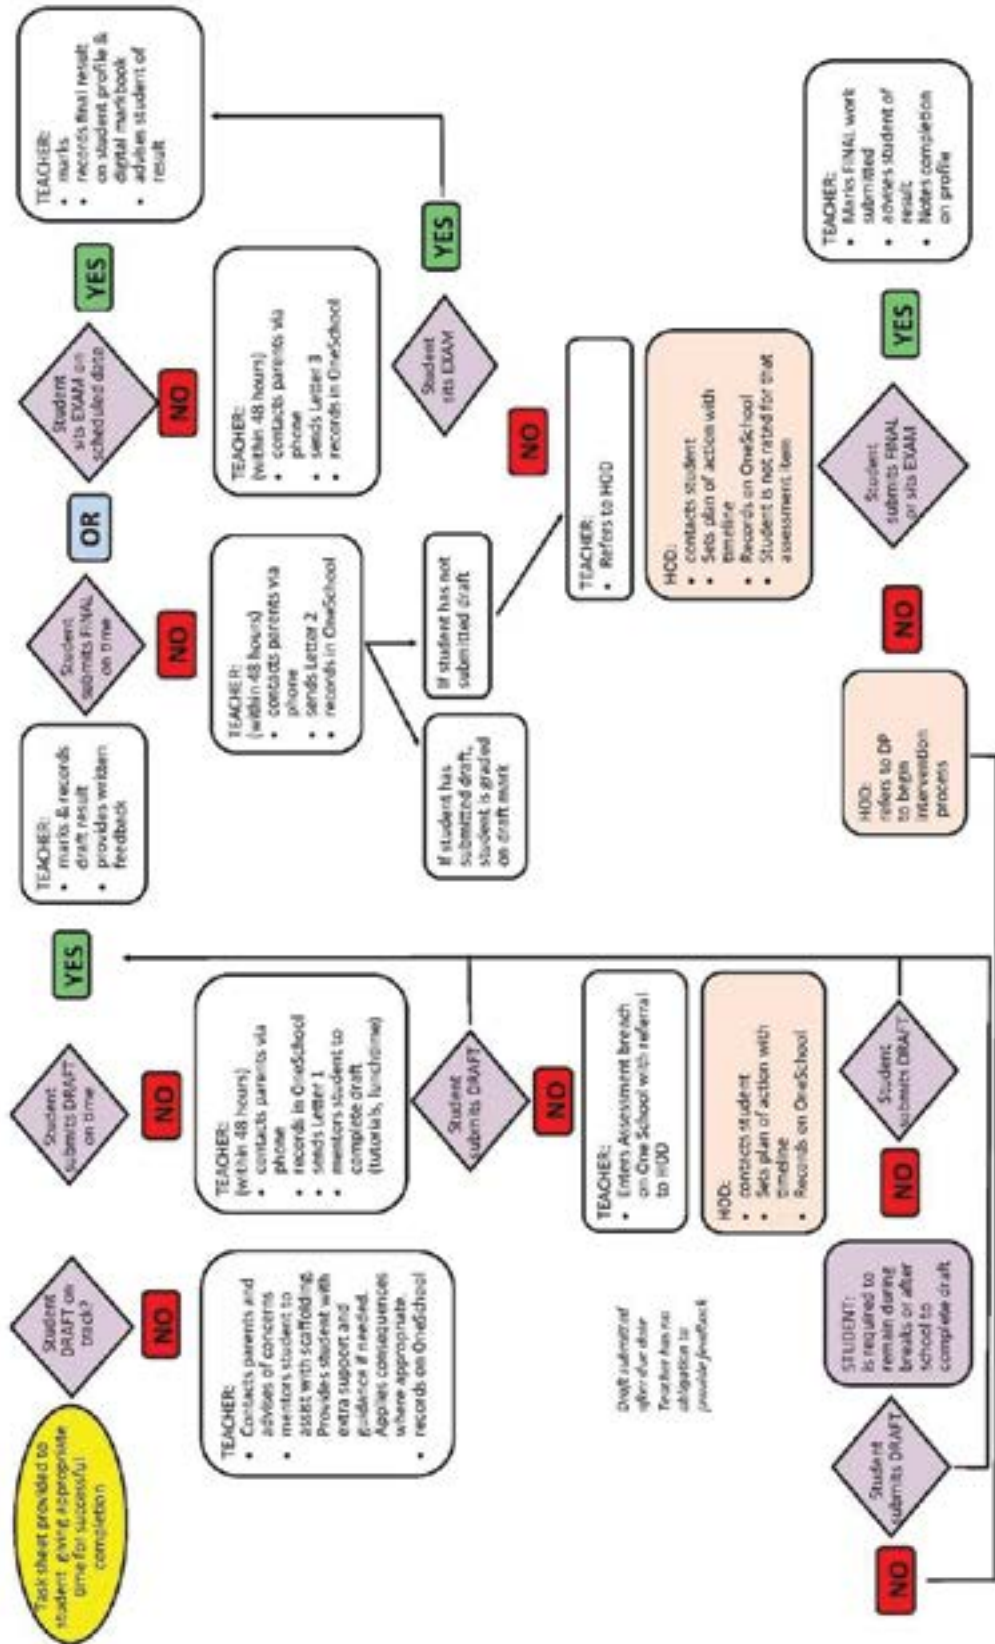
Task sheet provided to student giving appropriate time for successful completion

Student DRAFT on track?

NO

TEACHER:
- Contacts parents and advises of concerns
- mentors student to assist with scaffolding. Provides student with extra support and guidance if needed. Applies consequences where appropriate.
- records on OneSchool

Student submits DRAFT on time

NO

TEACHER: (within 48 hours)
- contacts parents via phone
- records in OneSchool
- sends Letter 1
- mentors student to complete draft (tutorials, lunchtime)

Student submits DRAFT

NO

TEACHER:
- Enters Assessment breach on One School with referral to HOD

HOD:
- contacts student
- Sets plan of action with timeline
- Records on OneSchool

Draft submitted after due date Teacher has no obligation to provide feedback

Student submits DRAFT

NO

STUDENT: is required to remain during breaks or after school to complete draft

Student submits DRAFT

NO

YES

TEACHER:
- marks & records draft result
- provides written feedback

Student submits FINAL on time

NO

TEACHER: (within 48 hours)
- contacts parents via phone
- sends Letter 2
- records in OneSchool

If student has submitted draft, student is graded on draft mark

If student has not submitted draft

TEACHER:
- Refers to HOD

HOD:
- contacts student
- Sets plan of action with timeline
- Records on OneSchool
- Student is not rated for that assessment item

Student submits FINAL or sits EXAM

NO

HOD: refers to DP to begin intervention process

YES

TEACHER:
- Marks FINAL work submitted
- advises student of result
- Notes completion on profile

OR

Student sits EXAM on scheduled date

NO

TEACHER: (within 48 hours)
- contacts parents via phone
- sends Letter 3
- records in OneSchool

Student sits EXAM

NO

YES

YES

TEACHER:
- marks
- records final result on student profile & digital markbook
- advises student of result